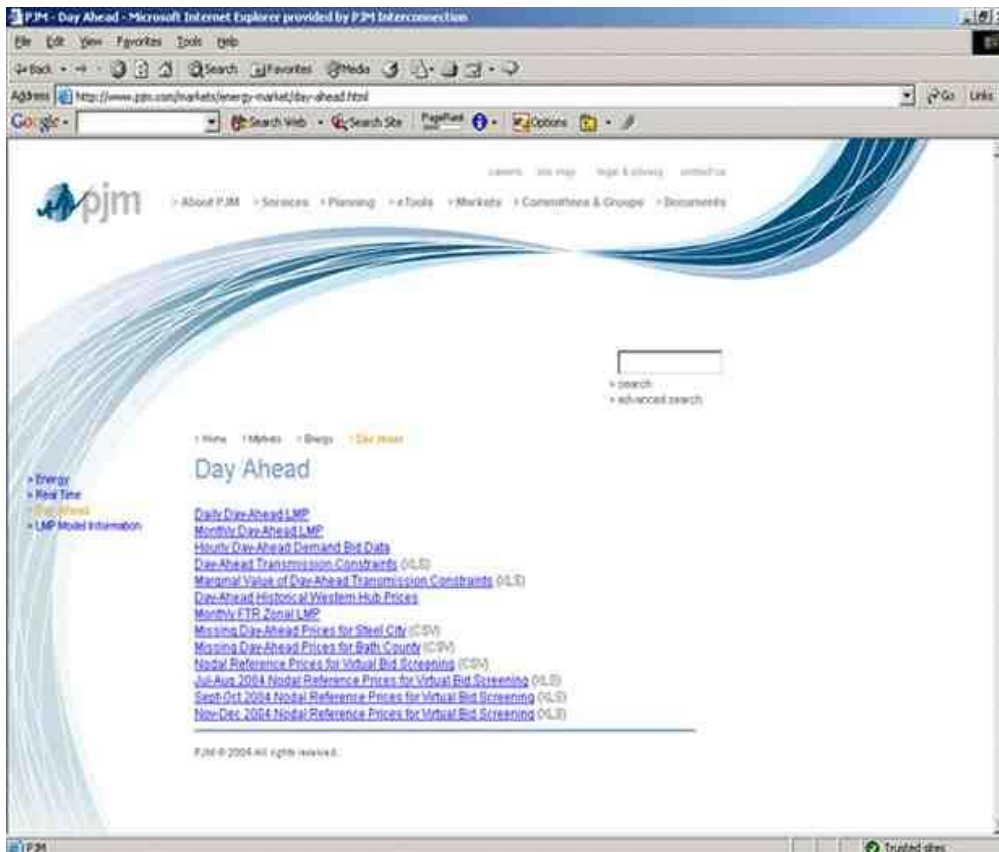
PJM - Day Ahead - Microsoft Internet Explorer provided by PJM Interconnection

File Edit View Favorites Tools Help

Back Search Favorites Media

Address http://www.pjm.com/markets/energy-market/day-ahead.html

Go Links

Google Search Web Search Site PageRank Options

careers site map legal & privacy contact us

pjm

About PJM Services Planning eTools Markets Committees & Groups Documents

search
advanced search

Home Markets Energy Day Ahead

Day Ahead

Energy
Real Time
Day Ahead
LMP Model Information

Daily Day-Ahead LMP
Monthly Day-Ahead LMP
Hourly Day-Ahead Demand Bid Data
Day-Ahead Transmission Constraints (XLS)
Marginal Value of Day-Ahead Transmission Constraints (XLS)
Day-Ahead Historical Western Hub Prices
Monthly FTR Zonal LMP
Missing Day-Ahead Prices for Steel City (CSV)
Missing Day-Ahead Prices for Bath County (CSV)
Nodal Reference Prices for Virtual Bid Screening (CSV)
Jul-Aug 2004 Nodal Reference Prices for Virtual Bid Screening (XLS)
Sept-Oct 2004 Nodal Reference Prices for Virtual Bid Screening (XLS)
Nov-Dec 2004 Nodal Reference Prices for Virtual Bid Screening (XLS)

PJM © 2004 All rights reserved.

PJM

Trusted sites